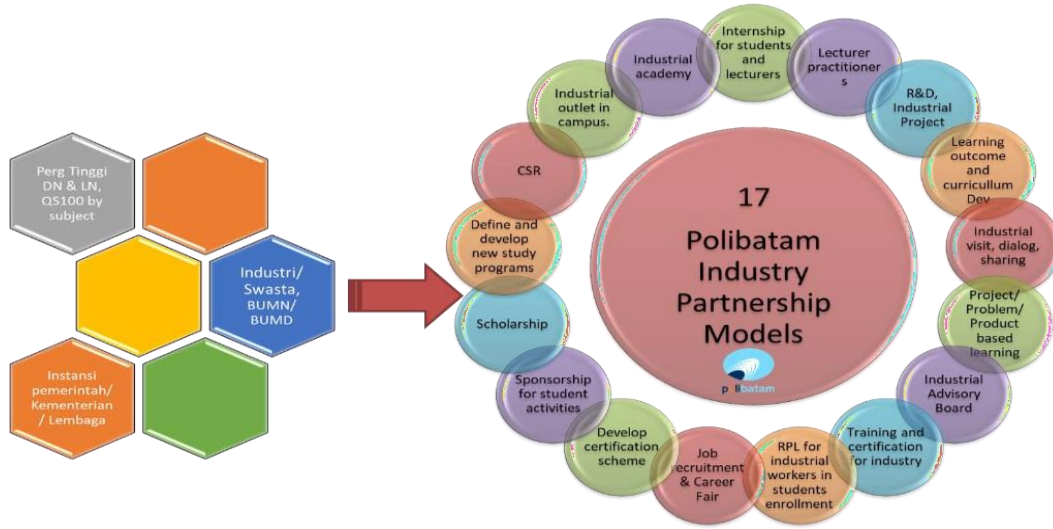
Perg Tinggi DN & LN, QS100 by subject

Industri/ Swasta, BUMN/ BUMD

Instansi pemerintah/ Kementerian / Lembaga

17

Polibatam Industry Partnership Models

polibatam

Industrial academy

Internship for students and lecturers

Lecturer practitioners

R&D, Industrial Project

Learning outcome and curriculum Dev

Industrial visit, dialog, sharing

Project/ Problem/ Product based learning

Industrial Advisory Board

Training and certification for industry

RPL for industrial workers in students enrollment

Job ecruitment & Career Fair

Develop certification scheme

Sponsorship for student activities

Scholarship

Define and develop new study programs

CSR

Industrial outlet in campus.